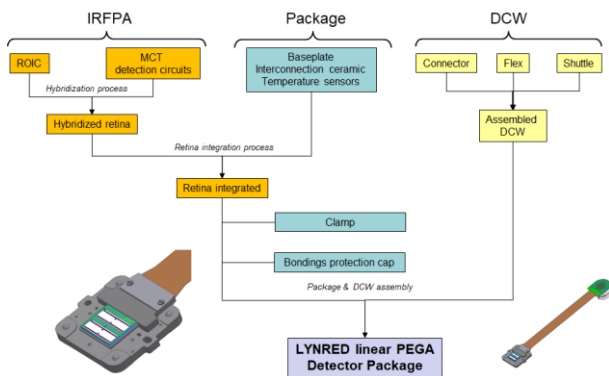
IRFPA

Package

DCW

ROIC

MCT detection circuits

Hybridization process

Hybridized retina

Baseplate Interconnection ceramic Temperature sensors

Connector

Flex

Shuttle

Assembled DCW

Retina integration process

Retina integrated

Clamp

Bondings protection cap

Package & DCW assembly

LYNRED linear PEGA Detector Package